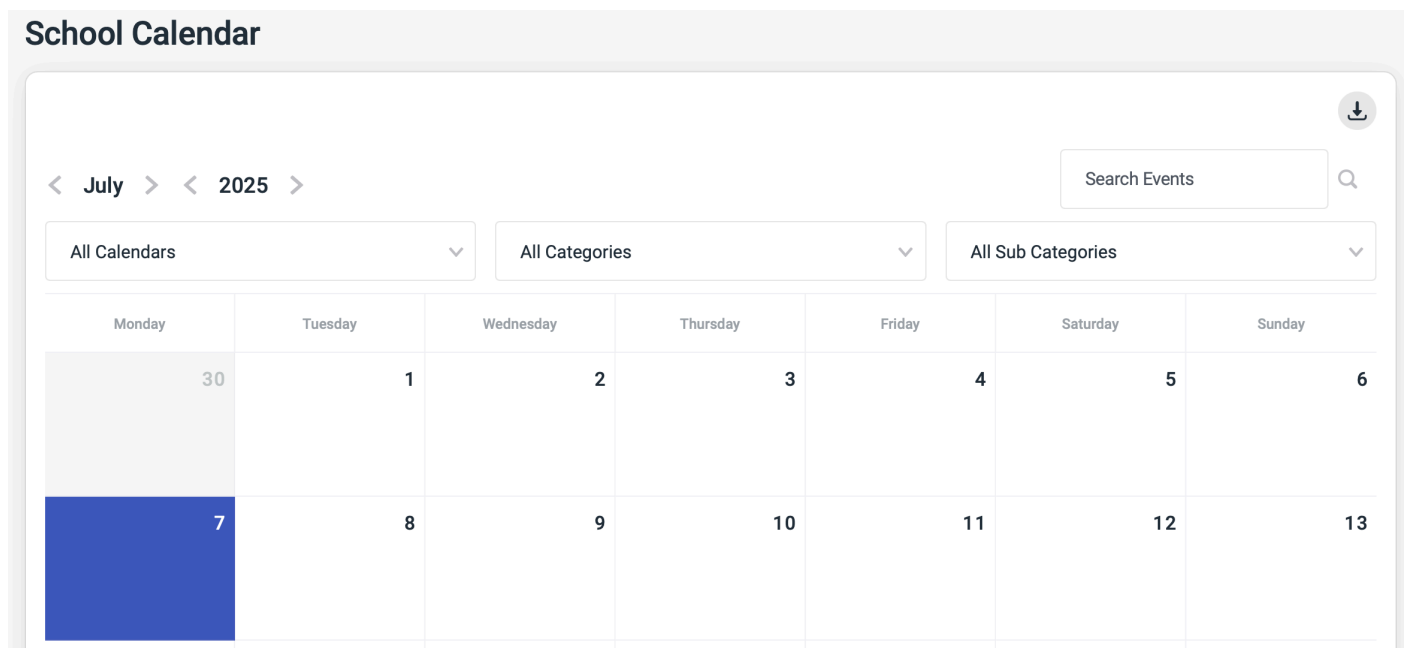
School Calendar

July 2025

Search Events

All Calendars

All Categories

All Sub Categories

| Monday | Tuesday | Wednesday | Thursday | Friday | Saturday | Sunday |
|---|---|---|---|---|---|---|
| 30 | 1 | 2 | 3 | 4 | 5 | 6 |
| 7 | 8 | 9 | 10 | 11 | 12 | 13 |